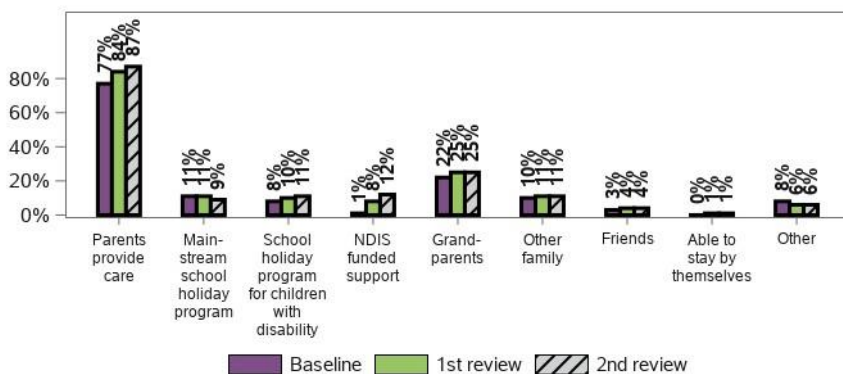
| | Baseline | 1st review | 2nd review |
|---|---|---|---|
| Parents provide care | 77% | 84% | 87% |
| Mainstream school holiday program | 11% | 11% | 9% |
| School holiday program for children with disability | 8% | 10% | 11% |
| NDIS funded support | 1% | 8% | 12% |
| Grandparents | 22% | 25% | 25% |
| Other family | 10% | 11% | 11% |
| Friends | 3% | 4% | 4% |
| Able to stay by themselves | 0% | 1% | 1% |
| Other | 8% | 6% | 6% |

80%
60%
40%
20%
0%

Baseline 1st review 2nd review